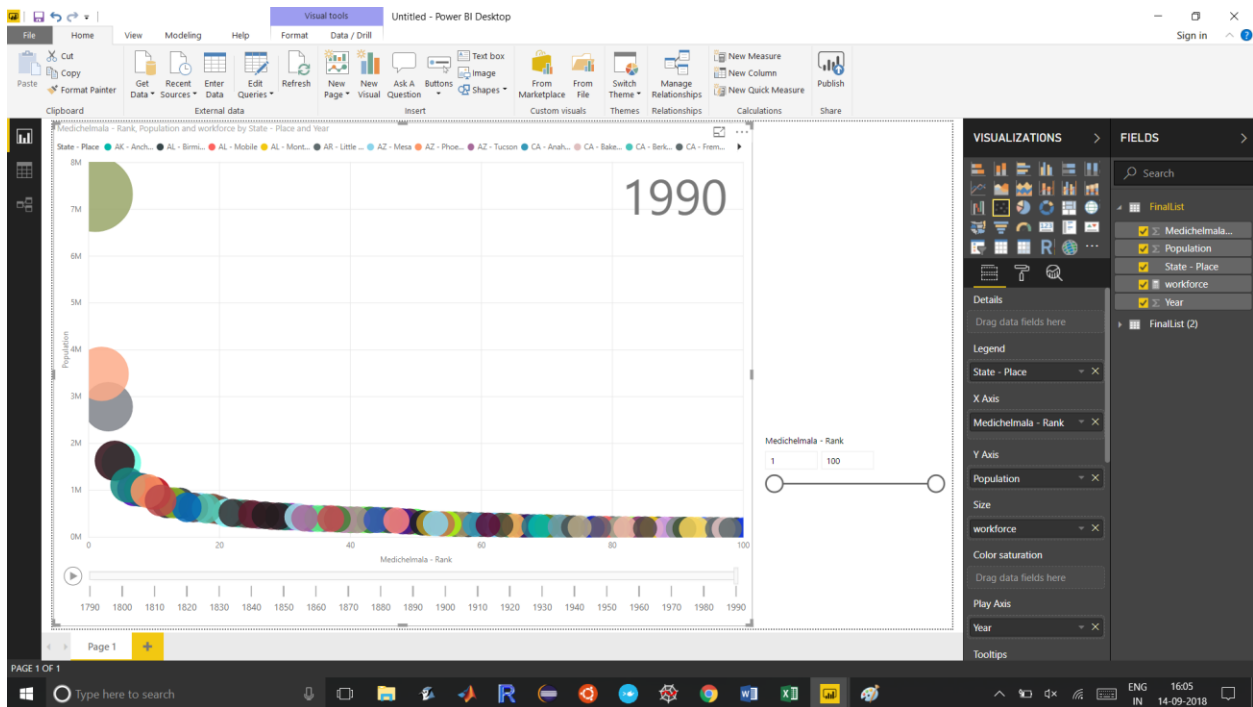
Visual tools
Untitled - Power BI Desktop
File Home View Modeling Help Format Data / Drill
Sign in

Paste
Cut
Copy
Format Painter
Clipboard
Get Data
Recent Sources
Enter Data
Edit Queries
External data
Refresh
New Page
New Visual
Ask A Question
Buttons
Text box
Image
Shapes
Insert
From Marketplace
From File
Custom visuals
Switch Theme
Themes
Manage Relationships
Relationships
New Measure
New Column
New Quick Measure
Calculations
Publish
Share

Medichelmala - Rank, Population and workforce by State - Place and Year
State - Place ● AK - Anch... ● AL - Birmi... ● AL - Mobile ● AL - Mont... ● AR - Little ... ● AZ - Mesa ● AZ - Phoe... ● AZ - Tucson ● CA - Anah... ● CA - Bake... ● CA - Berk... ● CA - Frem...

1990

8M
7M
6M
5M
4M
3M
2M
1M
0M
Population
0
20
40
60
80
100
Medichelmala - Rank

1790 1800 1810 1820 1830 1840 1850 1860 1870 1880 1890 1900 1910 1920 1930 1940 1950 1960 1970 1980 1990

Medichelmala - Rank
1
100

Page 1
+
PAGE 1 OF 1

VISUALIZATIONS
Details
Drag data fields here
Legend
State - Place
X Axis
Medichelmala - Rank
Y Axis
Population
Size
workforce
Color saturation
Drag data fields here
Play Axis
Year
Tooltips

FIELDS
Search
FinalList
Medichelmala...
Population
State - Place
workforce
Year
FinalList (2)

Type here to search
ENG IN
16:05
14-09-2018